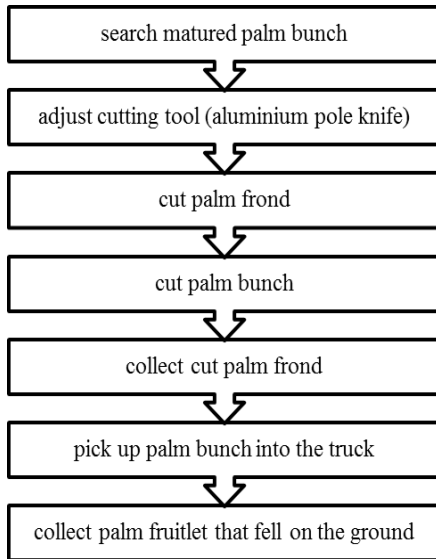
search matured palm bunch

adjust cutting tool (aluminium pole knife)

cut palm frond

cut palm bunch

collect cut palm frond

pick up palm bunch into the truck

collect palm fruitlet that fell on the ground